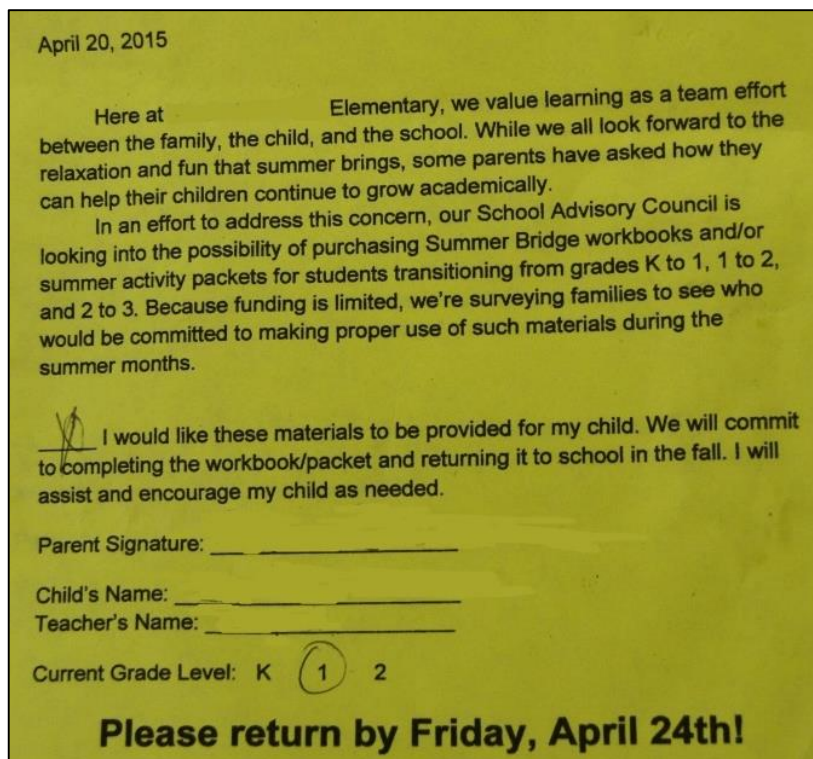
April 20, 2015

Here at Elementary, we value learning as a team effort between the family, the child, and the school. While we all look forward to the relaxation and fun that summer brings, some parents have asked how they can help their children continue to grow academically.

In an effort to address this concern, our School Advisory Council is looking into the possibility of purchasing Summer Bridge workbooks and/or summer activity packets for students transitioning from grades K to 1, 1 to 2, and 2 to 3. Because funding is limited, we're surveying families to see who would be committed to making proper use of such materials during the summer months.

X I would like these materials to be provided for my child. We will commit to completing the workbook/packet and returning it to school in the fall. I will assist and encourage my child as needed.

Parent Signature: ______

Child's Name: ______
Teacher's Name: ______

Current Grade Level: K 1 2

Please return by Friday, April 24th!